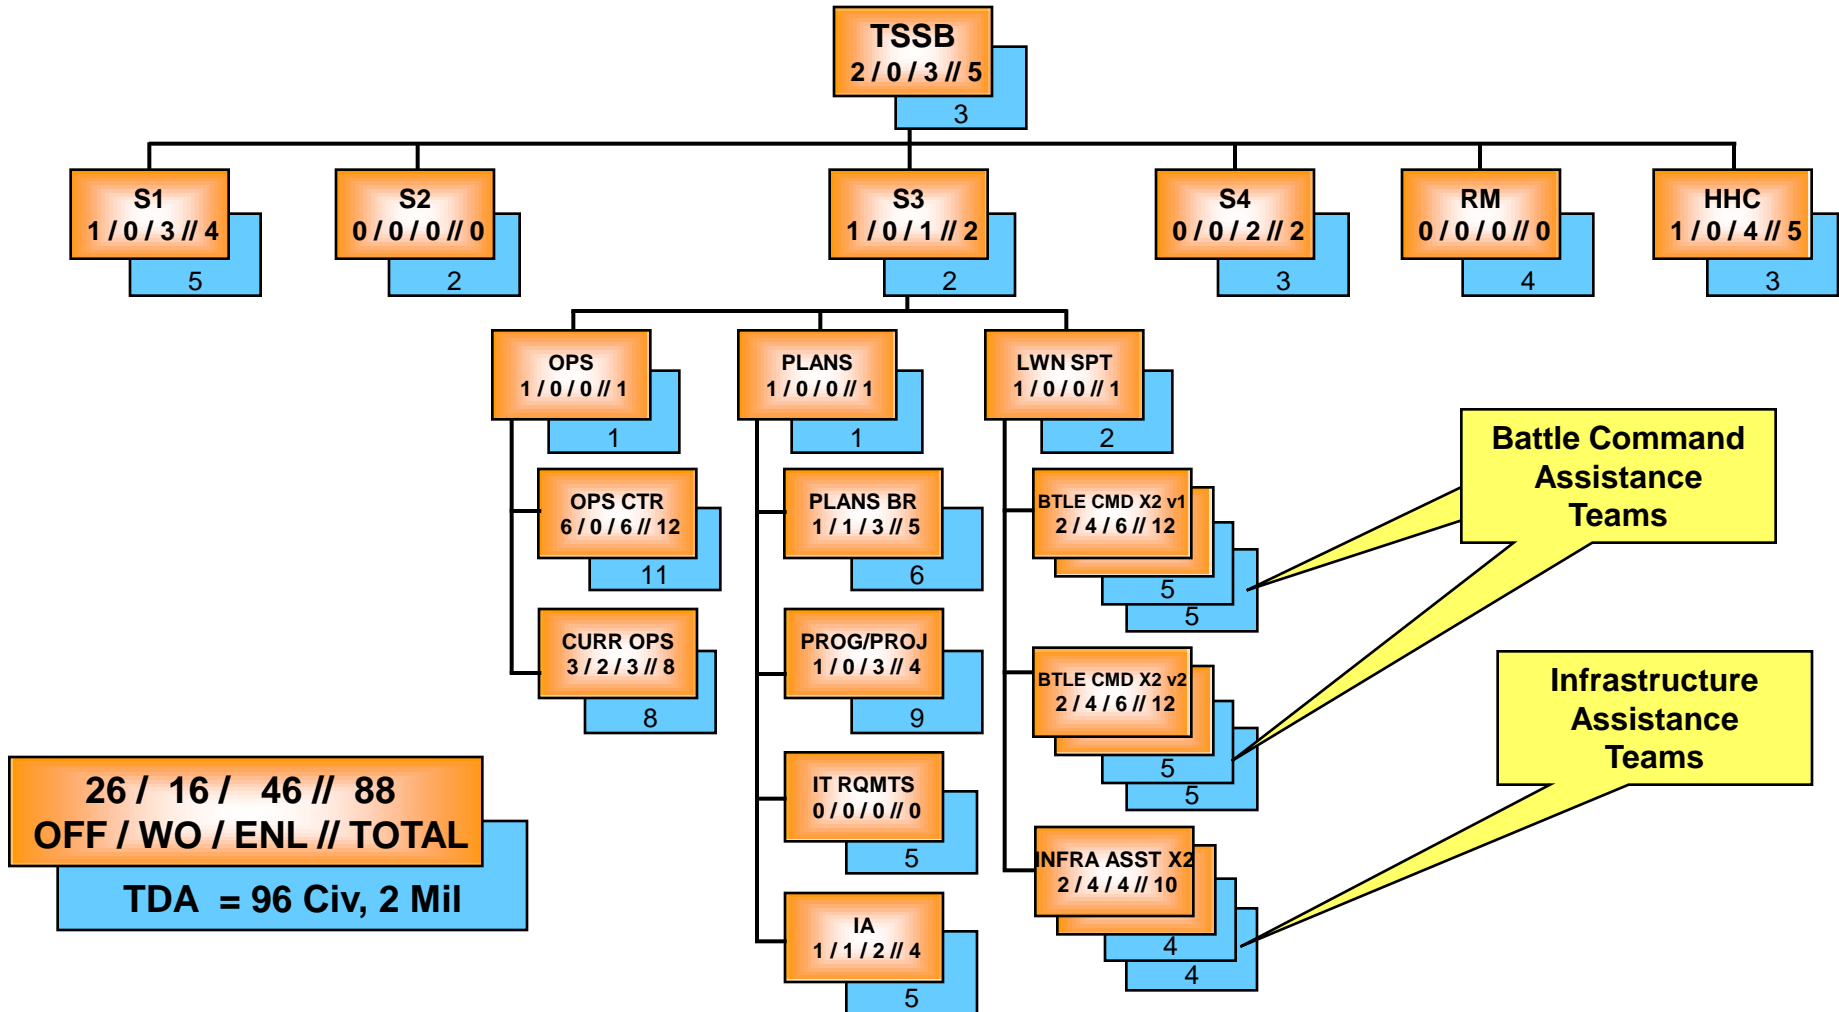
TSSB
2 / 0 / 3 // 5
3

S1
1 / 0 / 3 // 4
5

S2
0 / 0 / 0 // 0
2

S3
1 / 0 / 1 // 2
2

S4
0 / 0 / 2 // 2
3

RM
0 / 0 / 0 // 0
4

HHC
1 / 0 / 4 // 5
3

OPS
1 / 0 / 0 // 1
1

PLANS
1 / 0 / 0 // 1
1

LWN SPT
1 / 0 / 0 // 1
2

OPS CTR
6 / 0 / 6 // 12
11

CURR OPS
3 / 2 / 3 // 8
8

PLANS BR
1 / 1 / 3 // 5
6

PROG/PROJ
1 / 0 / 3 // 4
9

IT RQMTS
0 / 0 / 0 // 0
5

IA
1 / 1 / 2 // 4
5

BTLE CMD X2 v1
2 / 4 / 6 // 12
5
5

BTLE CMD X2 v2
2 / 4 / 6 // 12
5
5

INFRA ASST X2
2 / 4 / 4 // 10
4
4

Battle Command Assistance Teams

Infrastructure Assistance Teams

26 / 16 / 46 // 88
OFF / WO / ENL // TOTAL
TDA = 96 Civ, 2 Mil